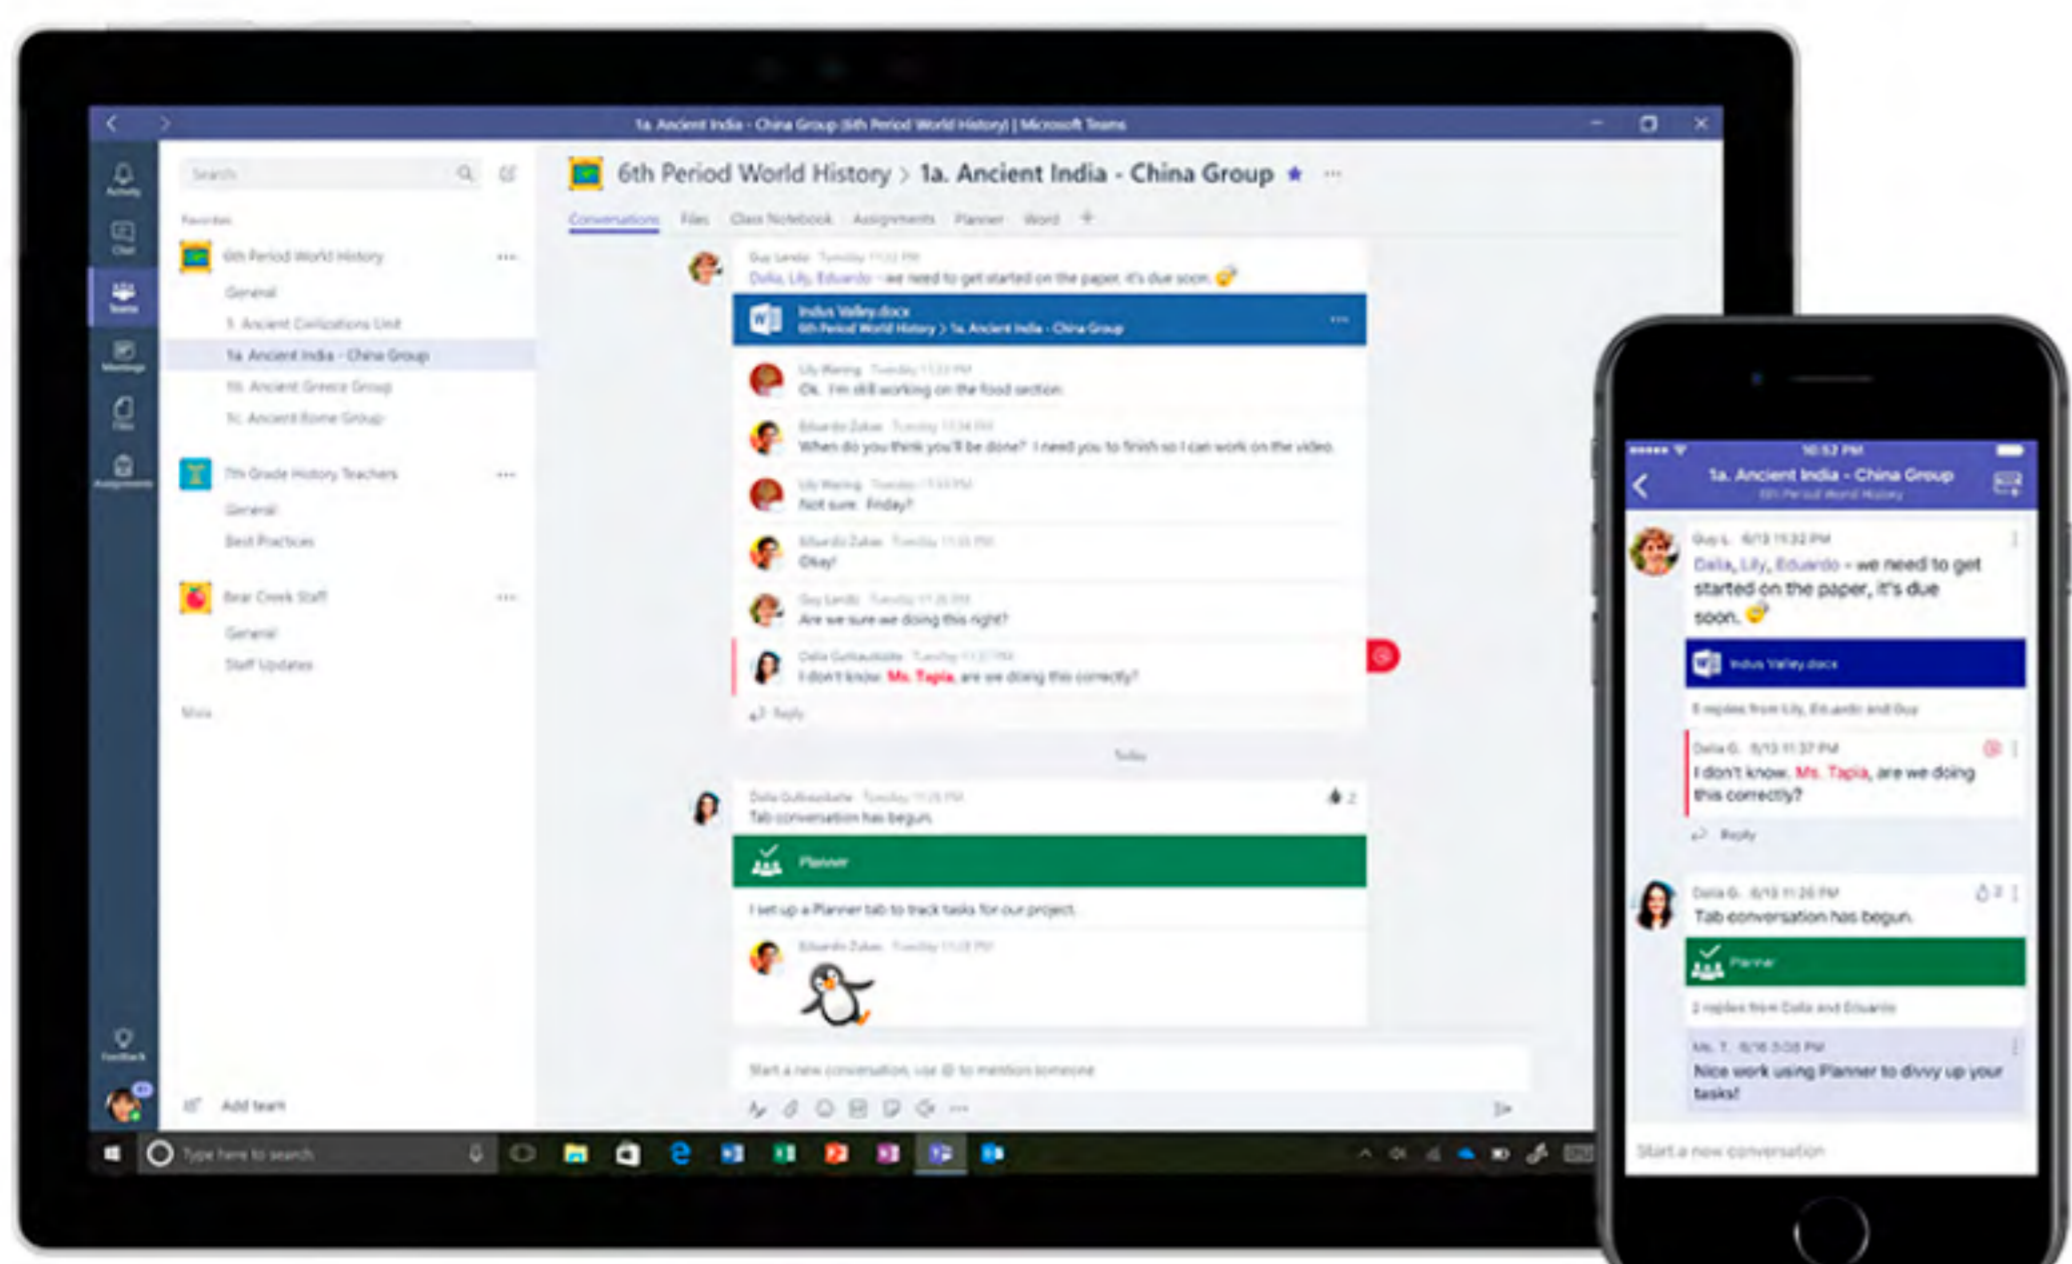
1a. Ancient India - China Group (6th Period World History) | Microsoft Teams

Activity
Chat
Teams
Meetings
Files
Assignments
Feedback

Search

Favorites

6th Period World History
General
1. Ancient Civilizations Unit
1a. Ancient India - China Group
1b. Ancient Greece Group
1c. Ancient Rome Group

7th Grade History Teachers
General
Best Practices

Bear Creek Staff
General
Staff Updates

More

Add team

6th Period World History > 1a. Ancient India - China Group

Conversations Files Class Notebook Assignments Planner Word +

Guy Lando Tuesday 11:32 PM
Dalia, Lily, Eduardo - we need to get started on the paper, it's due soon.

Indus Valley.docx
6th Period World History > 1a. Ancient India - China Group

Lily Wang Tuesday 11:33 PM
Ok. I'm still working on the food section.

Eduardo Zubar Tuesday 11:34 PM
When do you think you'll be done? I need you to finish so I can work on the video.

Lily Wang Tuesday 11:35 PM
Not sure. Friday?

Eduardo Zubar Tuesday 11:35 PM
Okay!

Guy Lando Tuesday 11:36 PM
Are we sure we doing this right?

Dalia Gutkauskaite Tuesday 11:37 PM
I don't know. Ms. Tapia, are we doing this correctly?

Reply

Today

Dalia Gutkauskaite Tuesday 11:26 PM
Tab conversation has begun.

Planner

I set up a Planner tab to track tasks for our project.

Eduardo Zubar Tuesday 11:28 PM

Start a new conversation, use @ to mention someone

Type here to search

10:52 PM
1a. Ancient India - China Group
6th Period World History

Guy L. 6/13 11:32 PM
Dalia, Lily, Eduardo - we need to get started on the paper, it's due soon.

Indus Valley.docx

5 replies from Lily, Eduardo and Guy

Dalia G. 6/13 11:37 PM
I don't know. Ms. Tapia, are we doing this correctly?

Reply

Dalia G. 6/13 11:26 PM
Tab conversation has begun.

Planner

2 replies from Dalia and Eduardo

Ms. T. 6/16 3:08 PM
Nice work using Planner to divvy up your tasks!

Start a new conversation